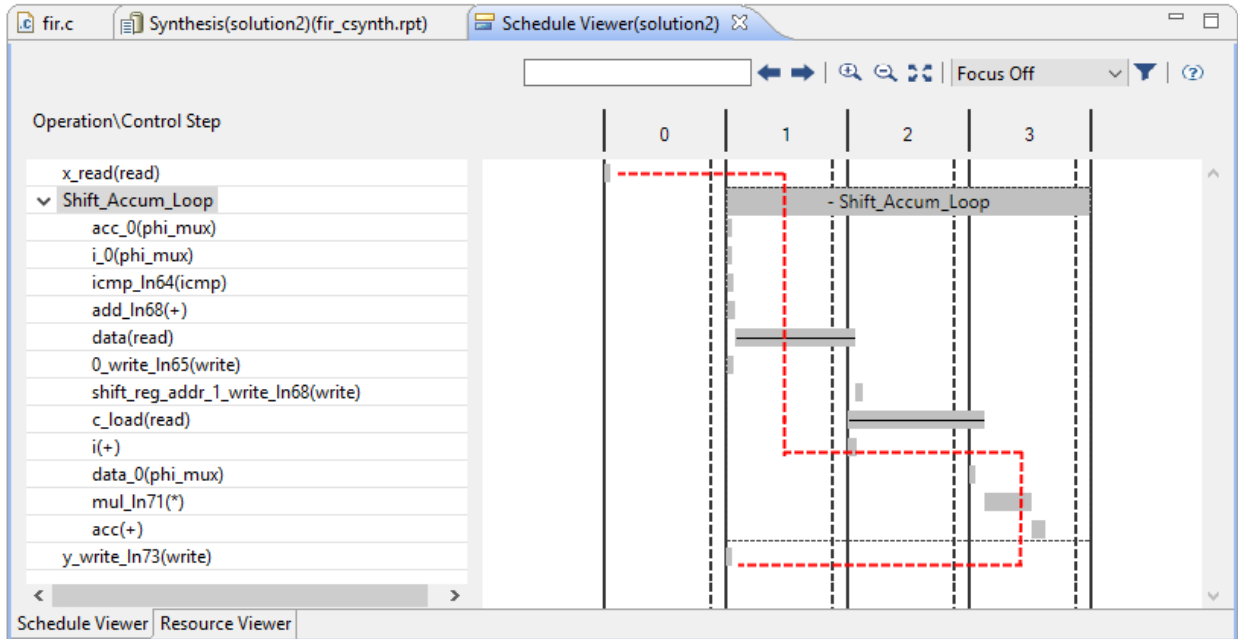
fir.c
Synthesis(solution2)(fir_csynth.rpt)
Schedule Viewer(solution2)

Focus Off

Operation\Control Step

| 0 | 1 | 2 | 3 |
|---|---|---|---|

x_read(read)
Shift_Accum_Loop
acc_0(phi_mux)
i_0(phi_mux)
icmp_ln64(icmp)
add_ln68(+)
data(read)
0_write_ln65(write)
shift_reg_addr_1_write_ln68(write)
c_load(read)
i(+)
data_0(phi_mux)
mul_ln71(*)
acc(+)
y_write_ln73(write)

- Shift_Accum_Loop

Schedule Viewer
Resource Viewer